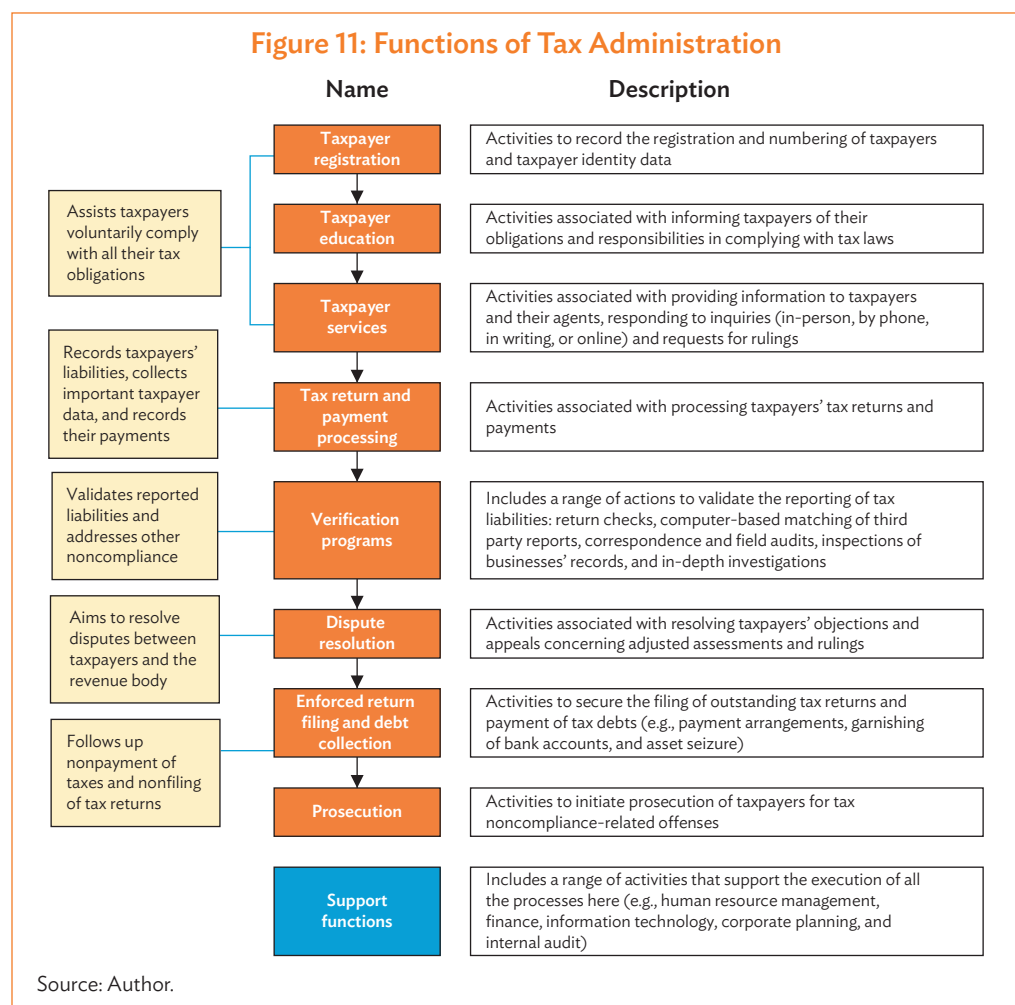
Figure 11: Functions of Tax Administration

Name

Description

Assists taxpayers voluntarily comply with all their tax obligations

Taxpayer registration

Activities to record the registration and numbering of taxpayers and taxpayer identity data

Taxpayer education

Activities associated with informing taxpayers of their obligations and responsibilities in complying with tax laws

Taxpayer services

Activities associated with providing information to taxpayers and their agents, responding to inquiries (in-person, by phone, in writing, or online) and requests for rulings

Records taxpayers' liabilities, collects important taxpayer data, and records their payments

Tax return and payment processing

Activities associated with processing taxpayers' tax returns and payments

Validates reported liabilities and addresses other noncompliance

Verification programs

Includes a range of actions to validate the reporting of tax liabilities: return checks, computer-based matching of third party reports, correspondence and field audits, inspections of businesses' records, and in-depth investigations

Aims to resolve disputes between taxpayers and the revenue body

Dispute resolution

Activities associated with resolving taxpayers' objections and appeals concerning adjusted assessments and rulings

Follows up nonpayment of taxes and nonfiling of tax returns

Enforced return filing and debt collection

Activities to secure the filing of outstanding tax returns and payment of tax debts (e.g., payment arrangements, garnishing of bank accounts, and asset seizure)

Prosecution

Activities to initiate prosecution of taxpayers for tax noncompliance-related offenses

Support functions

Includes a range of activities that support the execution of all the processes here (e.g., human resource management, finance, information technology, corporate planning, and internal audit)

Source: Author.